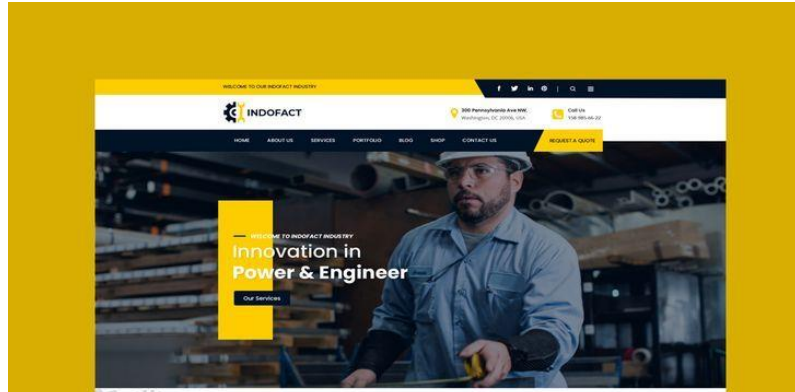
WELCOME TO OUR INDOFACT INDUSTRY

INDOFACT

300 Pennsylvania Ave NW, Washington, DC 20006, USA

Call Us
708-985-66-22

HOME ABOUT US SERVICES PORTFOLIO BLOG SHOP CONTACT US

REQUEST A QUOTE

WELCOME TO INDOFACT INDUSTRY

Innovation in
Power & Engineer

Our Services